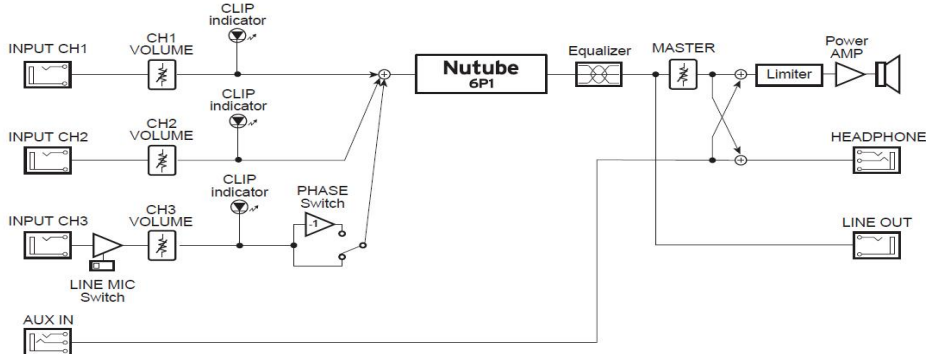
INPUT CH1

CH1 VOLUME

CLIP indicator

Nutube
6P1

Equalizer

MASTER

Power AMP

Limiter

CLIP indicator

INPUT CH2

CH2 VOLUME

HEADPHONE

CLIP indicator

PHASE Switch

-1

INPUT CH3

CH3 VOLUME

LINE MIC Switch

LINE OUT

AUX IN